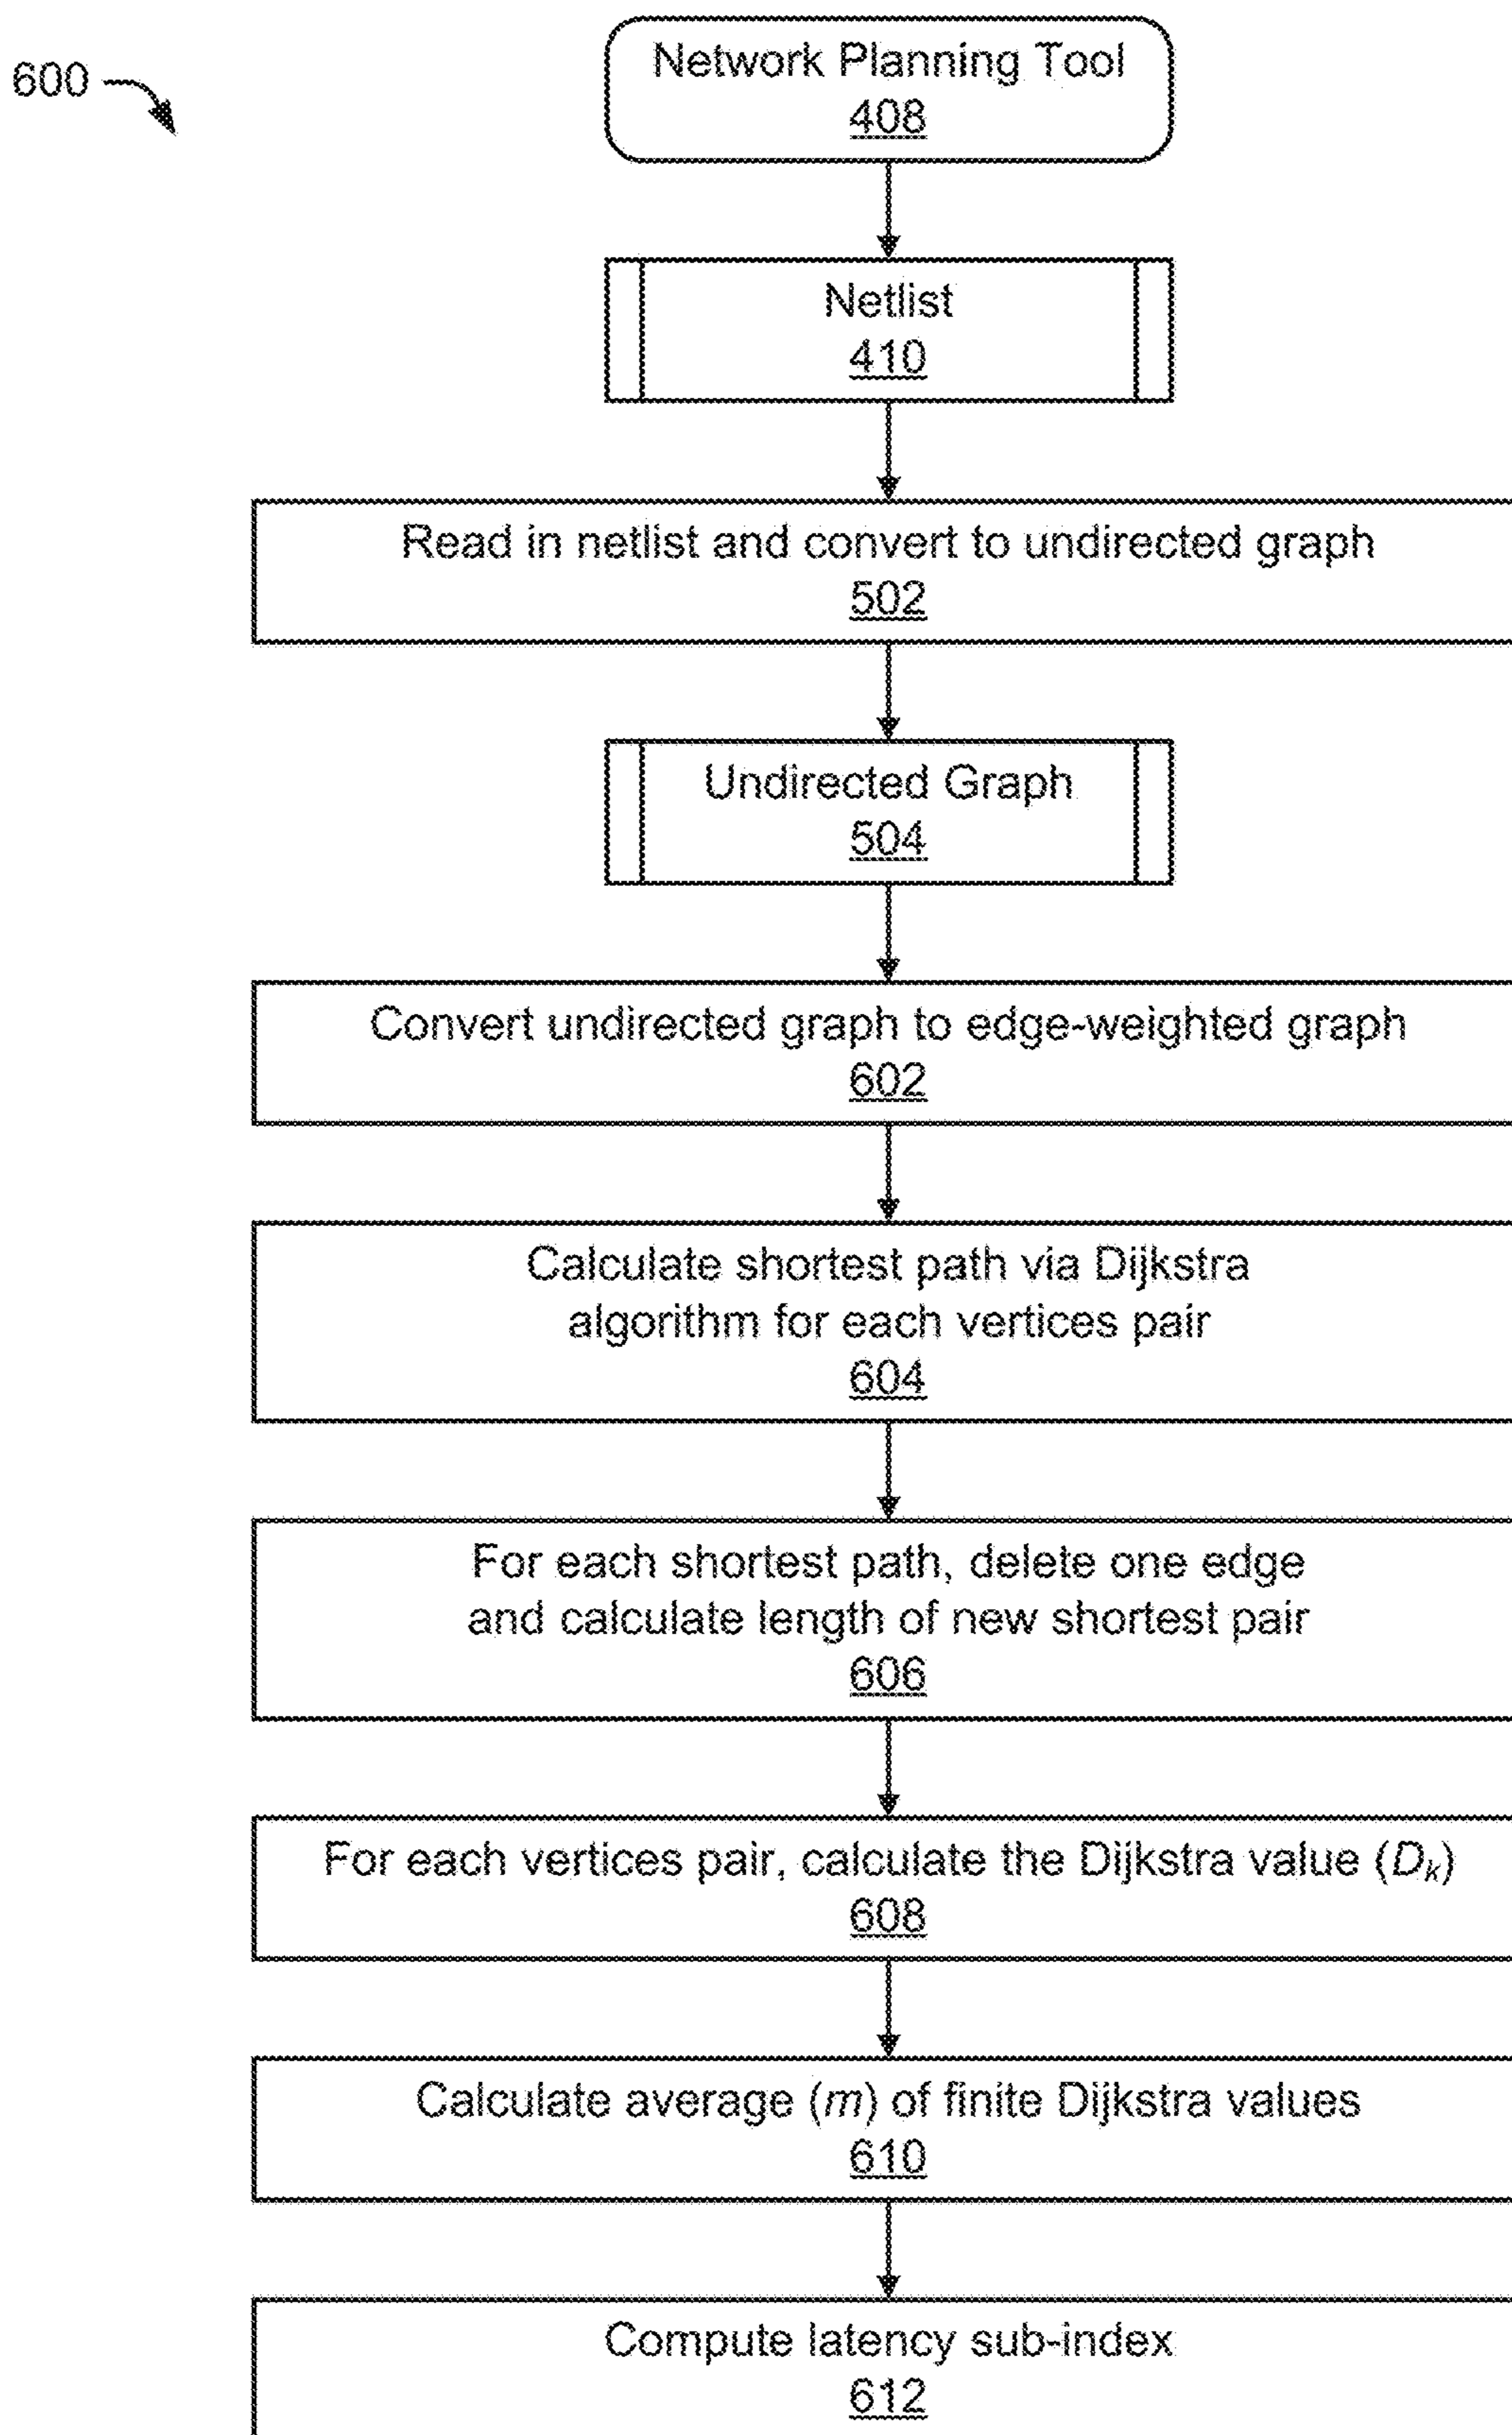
600

Network Planning Tool
408

Netlist
410

Read in netlist and convert to undirected graph
502

Undirected Graph
504

Convert undirected graph to edge-weighted graph
602

Calculate shortest path via Dijkstra algorithm for each vertices pair
604

For each shortest path, delete one edge and calculate length of new shortest pair
606

For each vertices pair, calculate the Dijkstra value ($D_k$)
608

Calculate average ($m$) of finite Dijkstra values
610

Compute latency sub-index
612